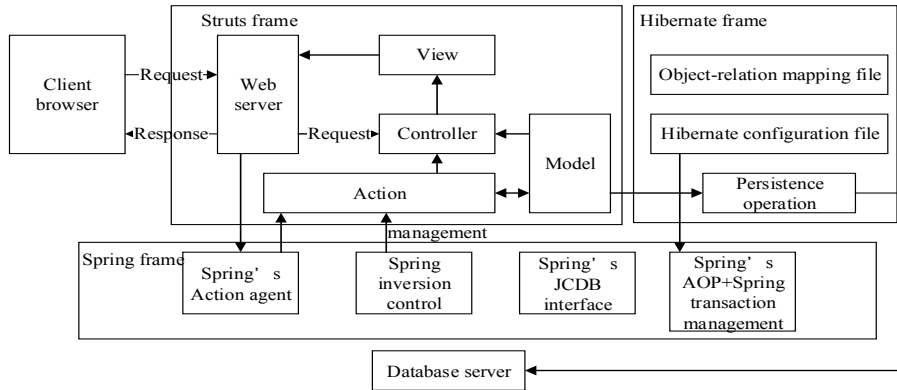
Struts frame

Hibernate frame

Client browser

Request

Response

Web server

View

Request

Controller

Model

Object-relation mapping file

Hibernate configuration file

Action

Persistence operation

management

Spring frame

Spring’s Action agent

Spring inversion control

Spring’s JCDB interface

Spring’s AOP+Spring transaction management

Database server